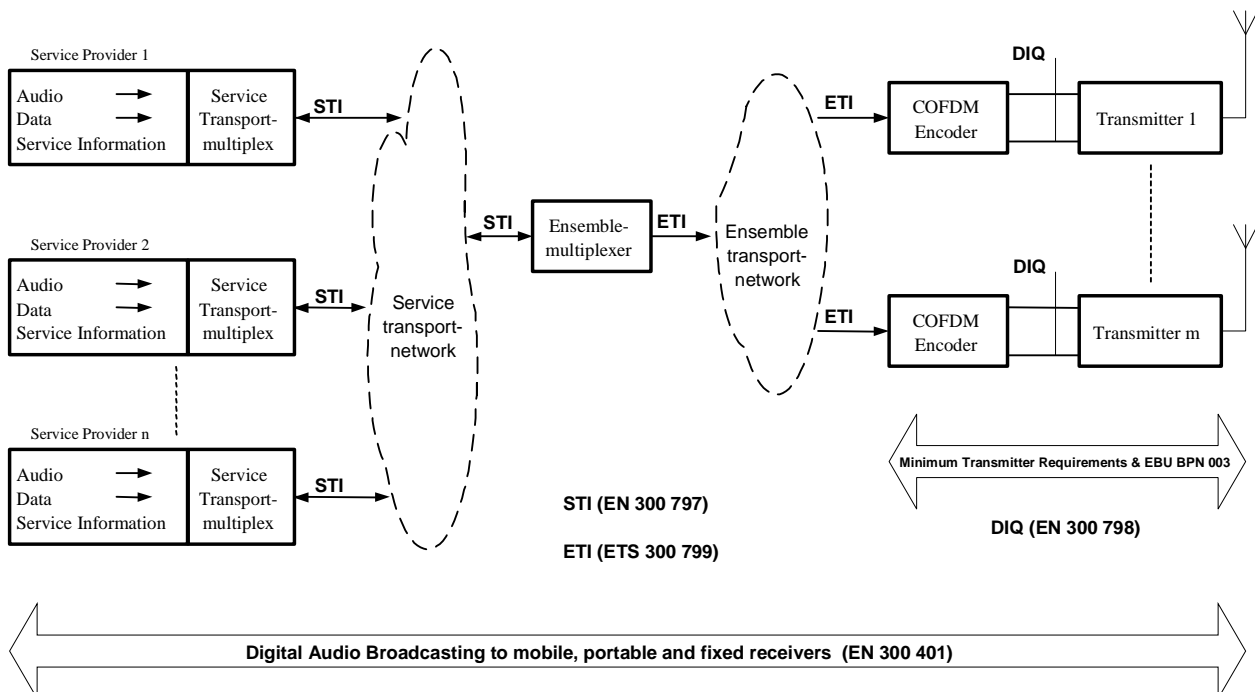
Service Provider 1

Audio
Data
Service Information

Service Transport-multiplex

STI

Service Provider 2

Audio
Data
Service Information

Service Transport-multiplex

STI

Service Provider n

Audio
Data
Service Information

Service Transport-multiplex

STI

Service transport-network

STI

Ensemble-multiplexer

ETI

Ensemble transport-network

ETI

COFDM Encoder

DIQ

Transmitter 1

ETI

COFDM Encoder

DIQ

Transmitter m

Minimum Transmitter Requirements & EBU BPN 003

STI (EN 300 797)

ETI (ETS 300 799)

DIQ (EN 300 798)

Digital Audio Broadcasting to mobile, portable and fixed receivers (EN 300 401)